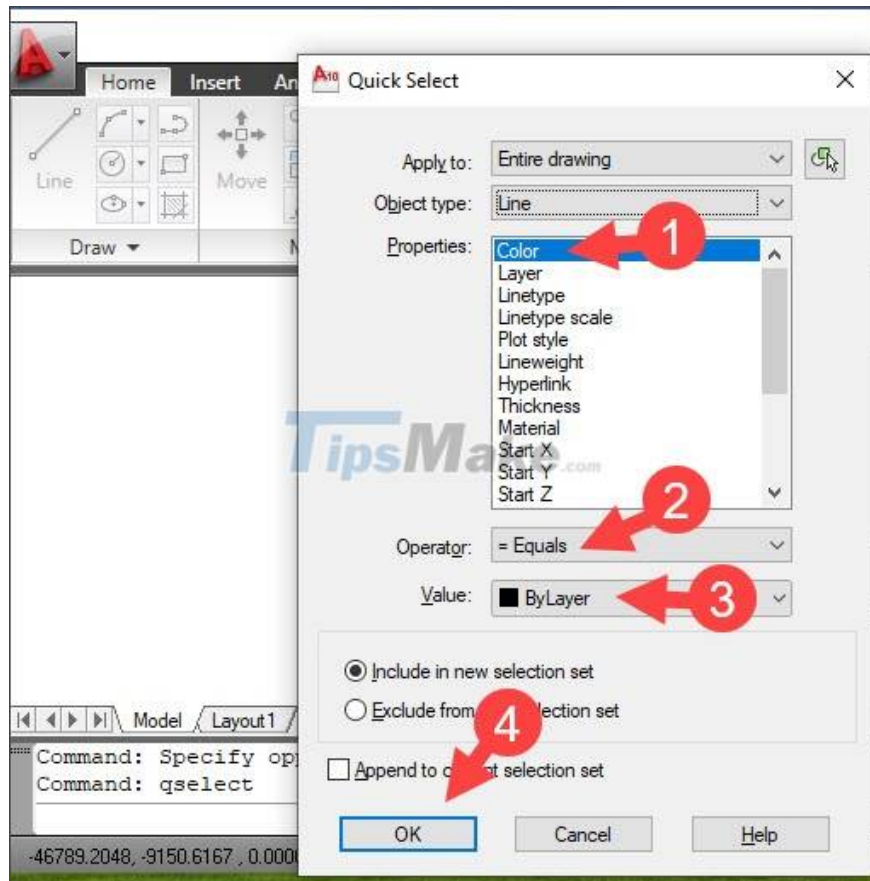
Home Insert An

Line

Move

Draw ▾

Quick Select

Apply to: Entire drawing

Object type: Line

Properties:

Color
Layer
Linetype
Linetype scale
Plot style
Lineweight
Hyperlink
Thickness
Material
Start X
Start Y
Start Z

1

2

Operator: = Equals

Value: ByLayer

3

TipsMa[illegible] .com

Include in new selection set

Exclude from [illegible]lection set

4

Append to c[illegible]t selection set

OK

Cancel

Help

Model Layout1

Command: Specify op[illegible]
Command: qselect

-46789.2048, -9150.6167 , 0.000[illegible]